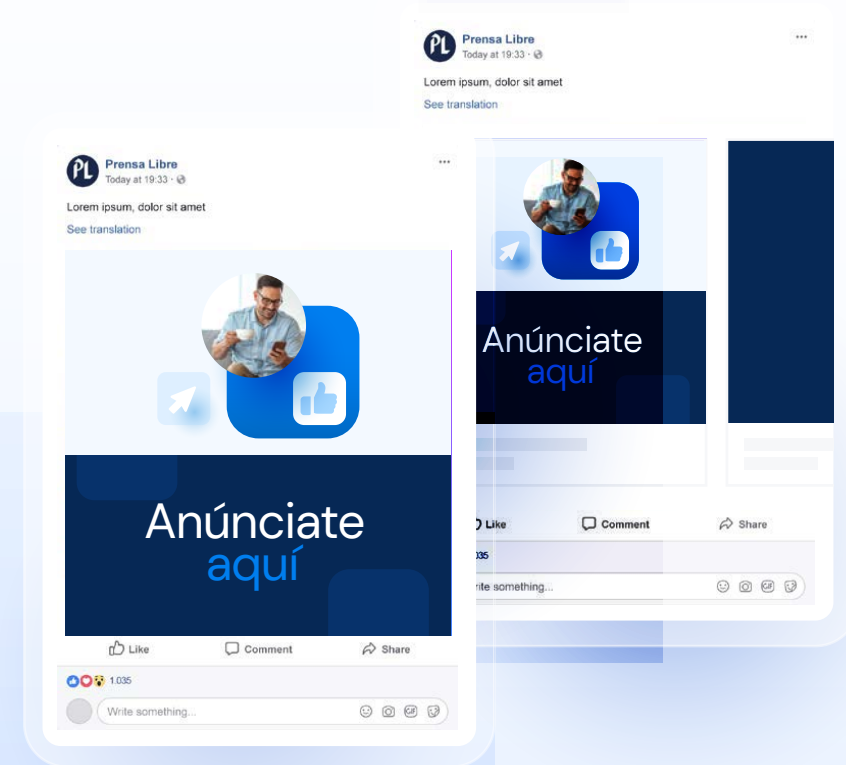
PL
Prensa Libre
Today at 19:33 ·
Lorem ipsum, dolor sit amet
See translation

Anúnciate
aquí

Like
Comment
Share
1.035
Write something...

PL
Prensa Libre
Today at 19:33 ·
Lorem ipsum, dolor sit amet
See translation

Anúnciate
aquí

Like
Comment
Share
1.035
Write something...